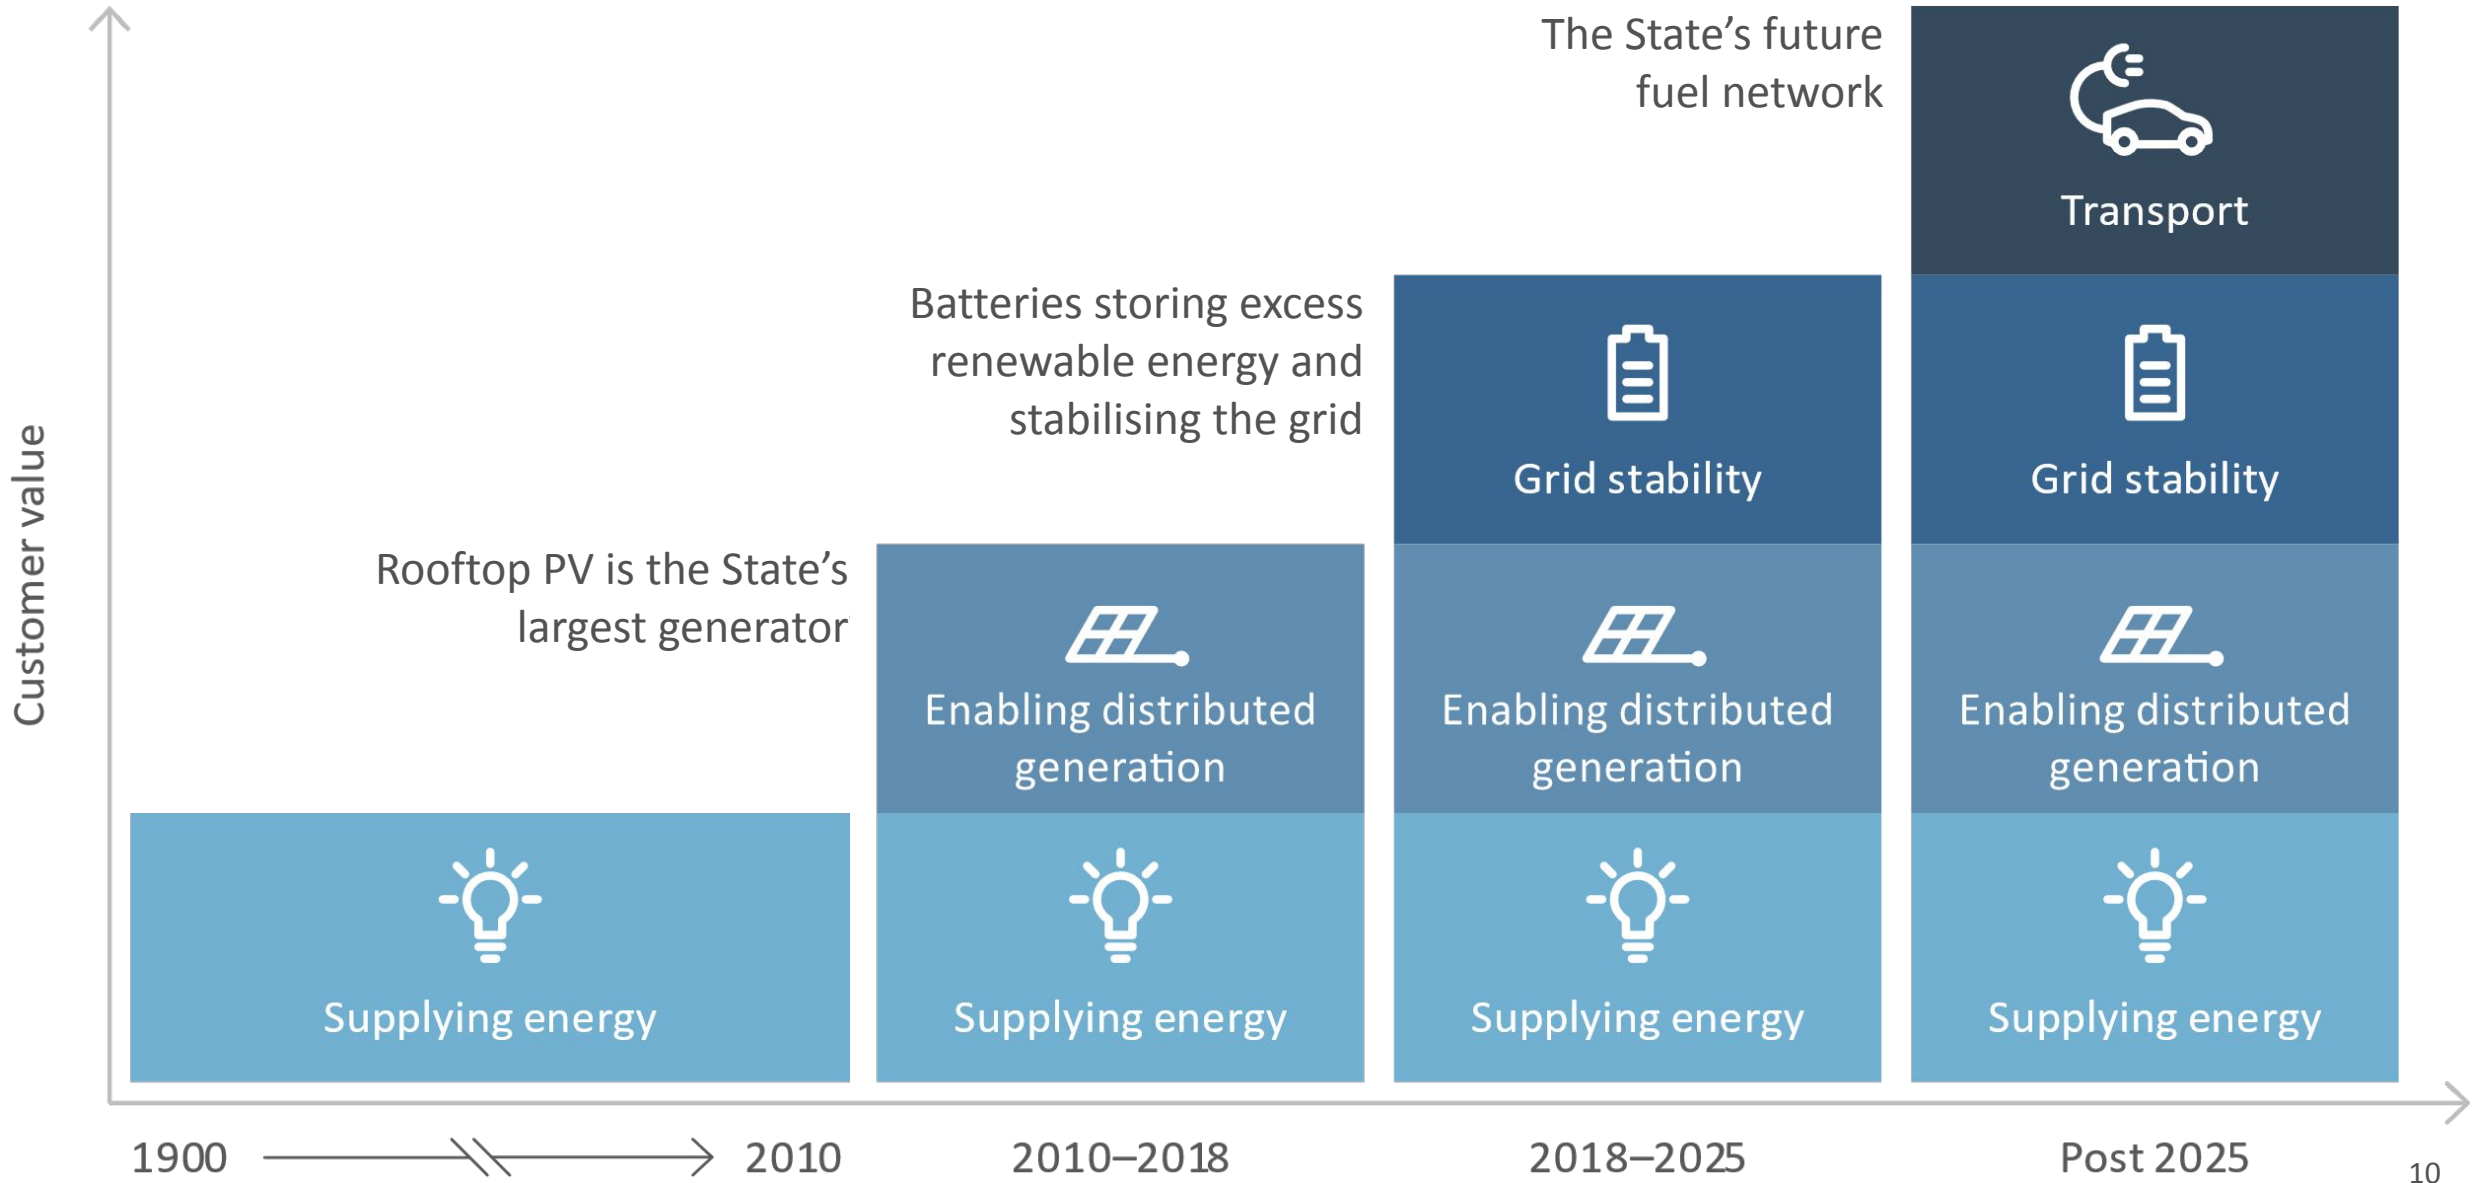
Customer value

The State's future fuel network

Transport

Batteries storing excess renewable energy and stabilising the grid

Grid stability

Grid stability

Rooftop PV is the State's largest generator

Enabling distributed generation

Enabling distributed generation

Enabling distributed generation

Supplying energy

Supplying energy

Supplying energy

Supplying energy

1900

2010

2010–2018

2018–2025

Post 2025

10